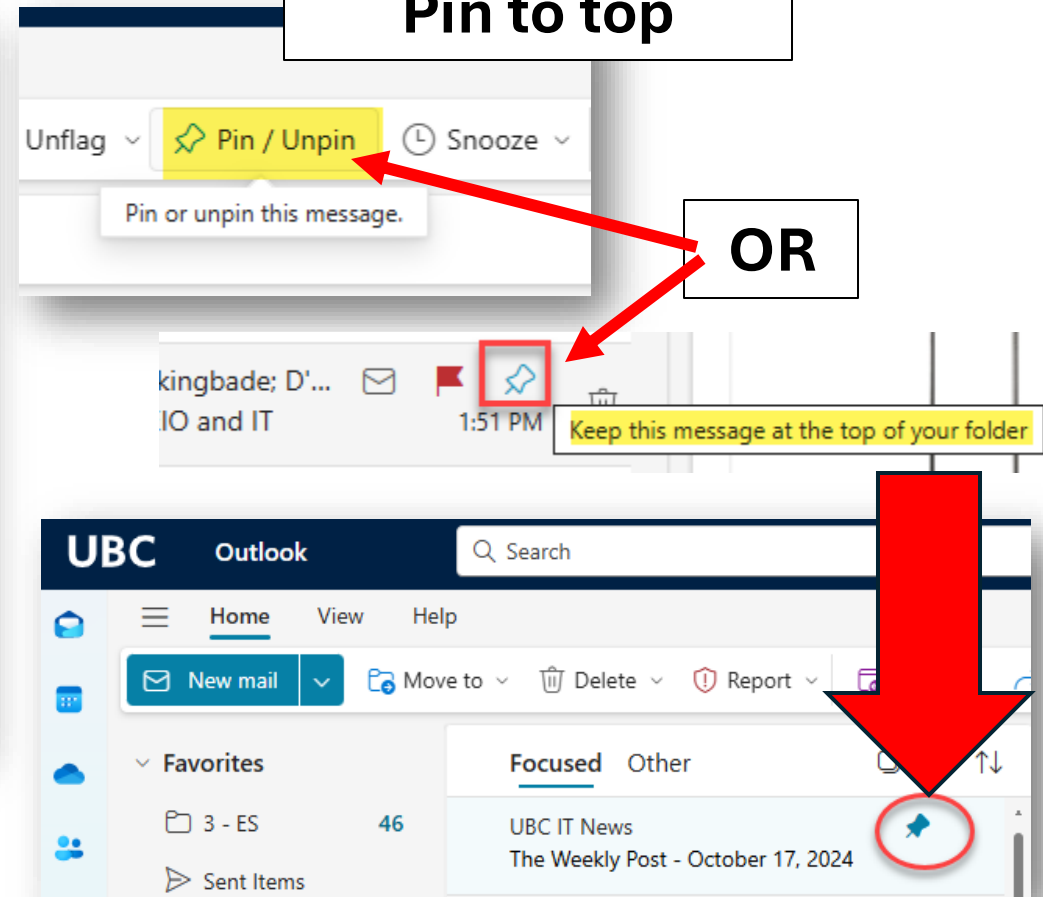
Pin to top

Unflag
Pin / Unpin
Snooze
Pin or unpin this message.

OR

kingbade; D'...
IO and IT
1:51 PM
Keep this message at the top of your folder

UBC
Outlook
Search
Home
View
Help
New mail
Move to
Delete
Report
Favorites
3 - ES
46
Sent Items
Focused
Other
UBC IT News
The Weekly Post - October 17, 2024